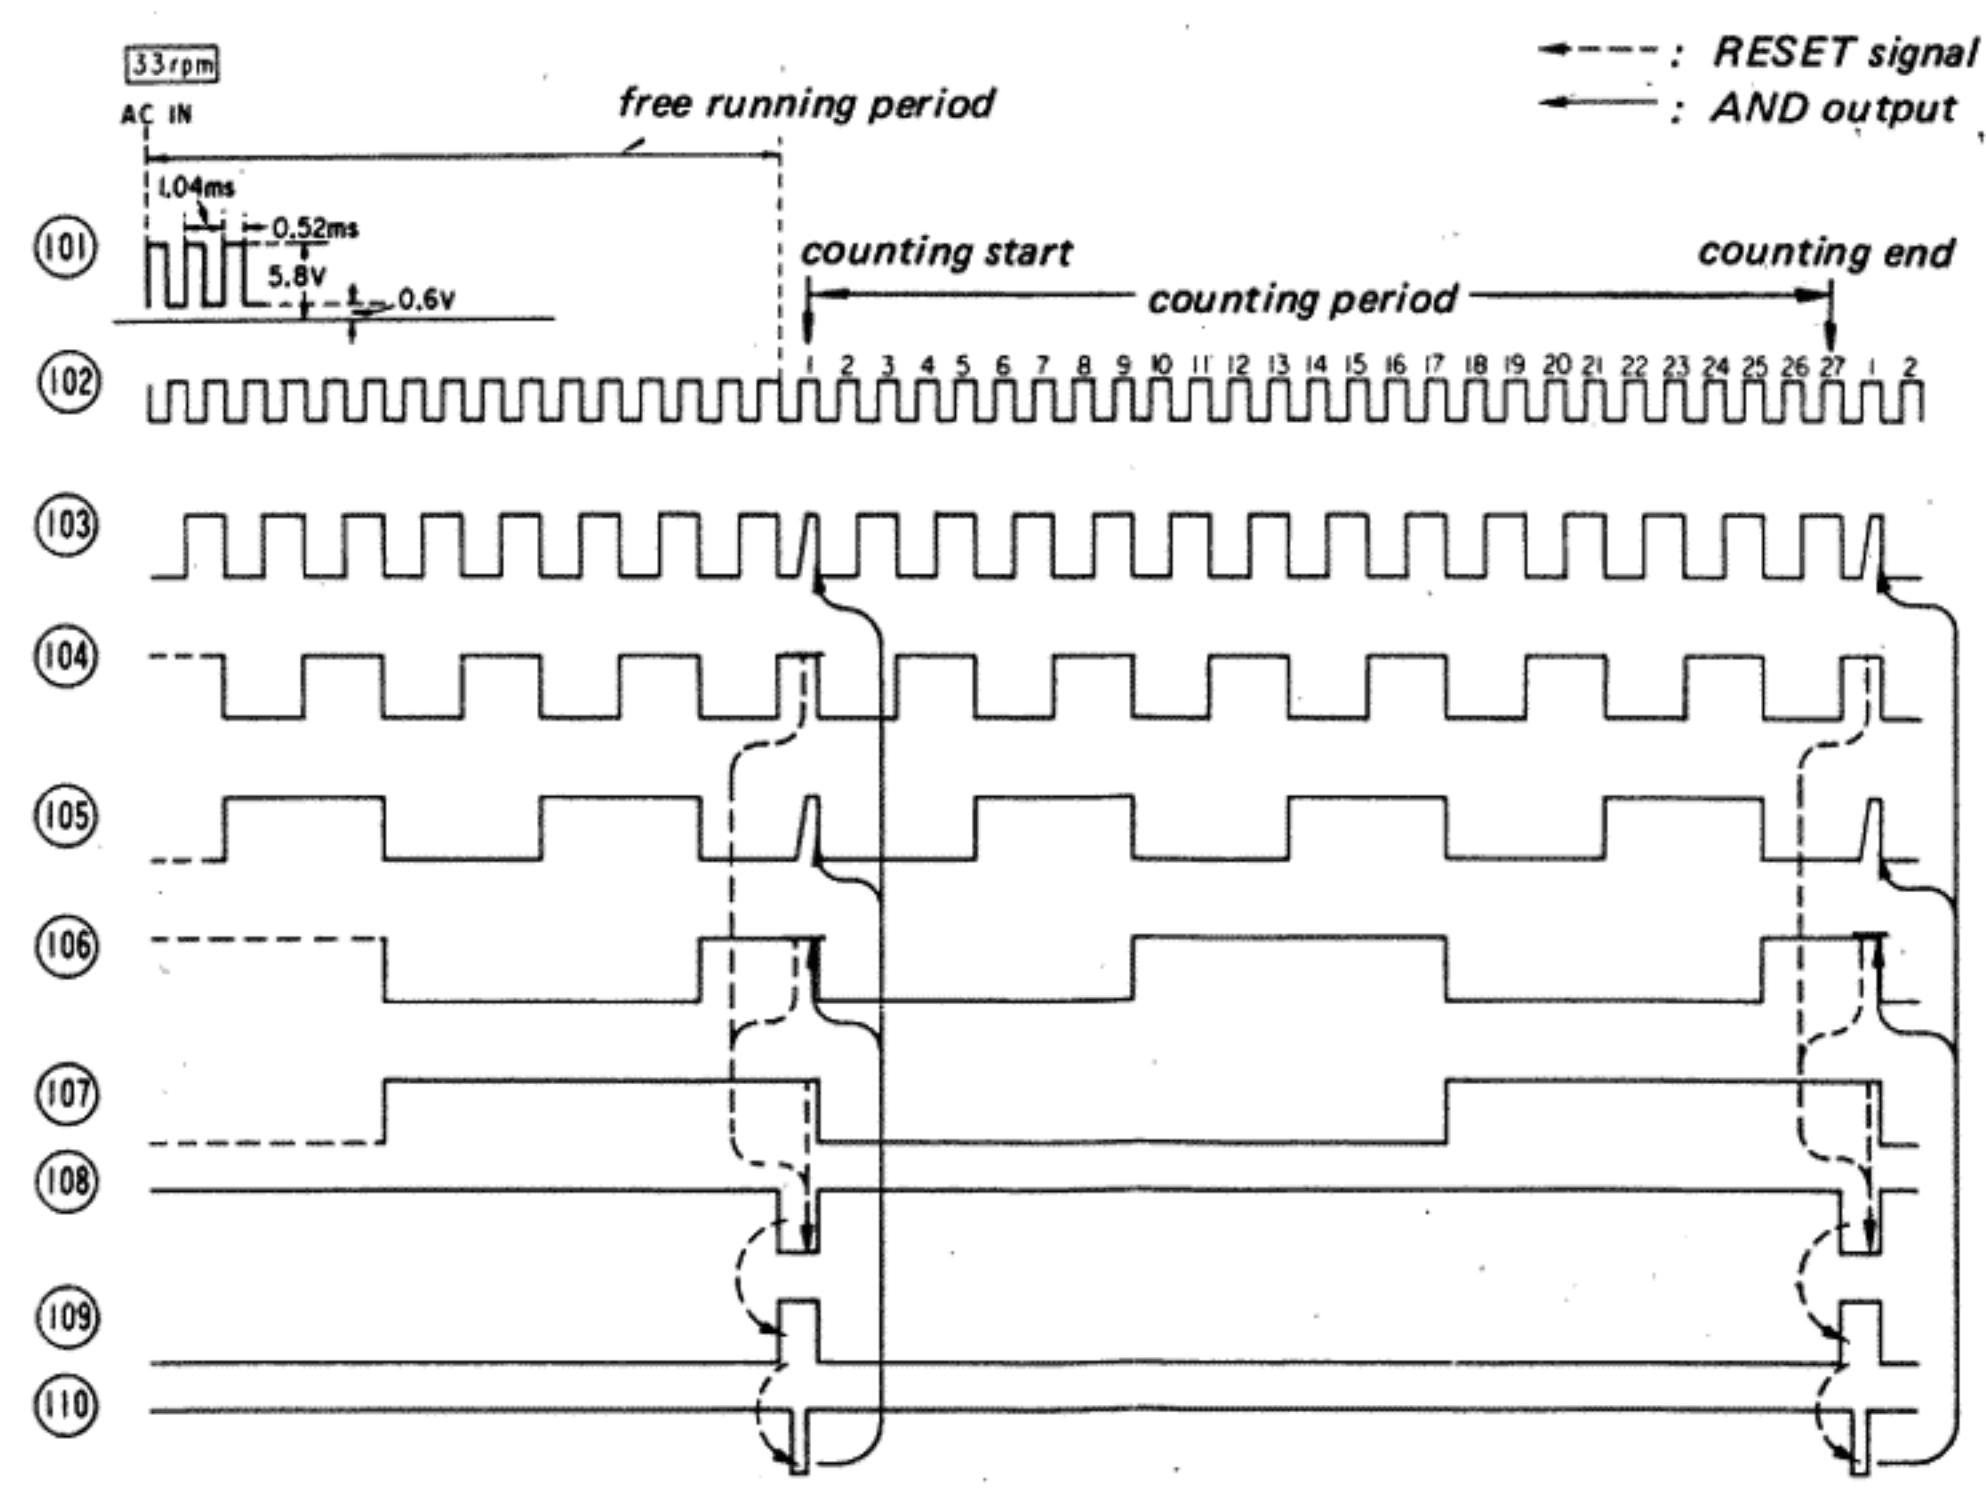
33rpm

AC IN

free running period

: RESET signal
: AND output

1.04ms
0.52ms
5.8V
0.6V

counting start
counting end
counting period

101
102
1 2 3 4 5 6 7 8 9 10 11 12 13 14 15 16 17 18 19 20 21 22 23 24 25 26 27 1 2
103
104
105
106
107
108
109
110